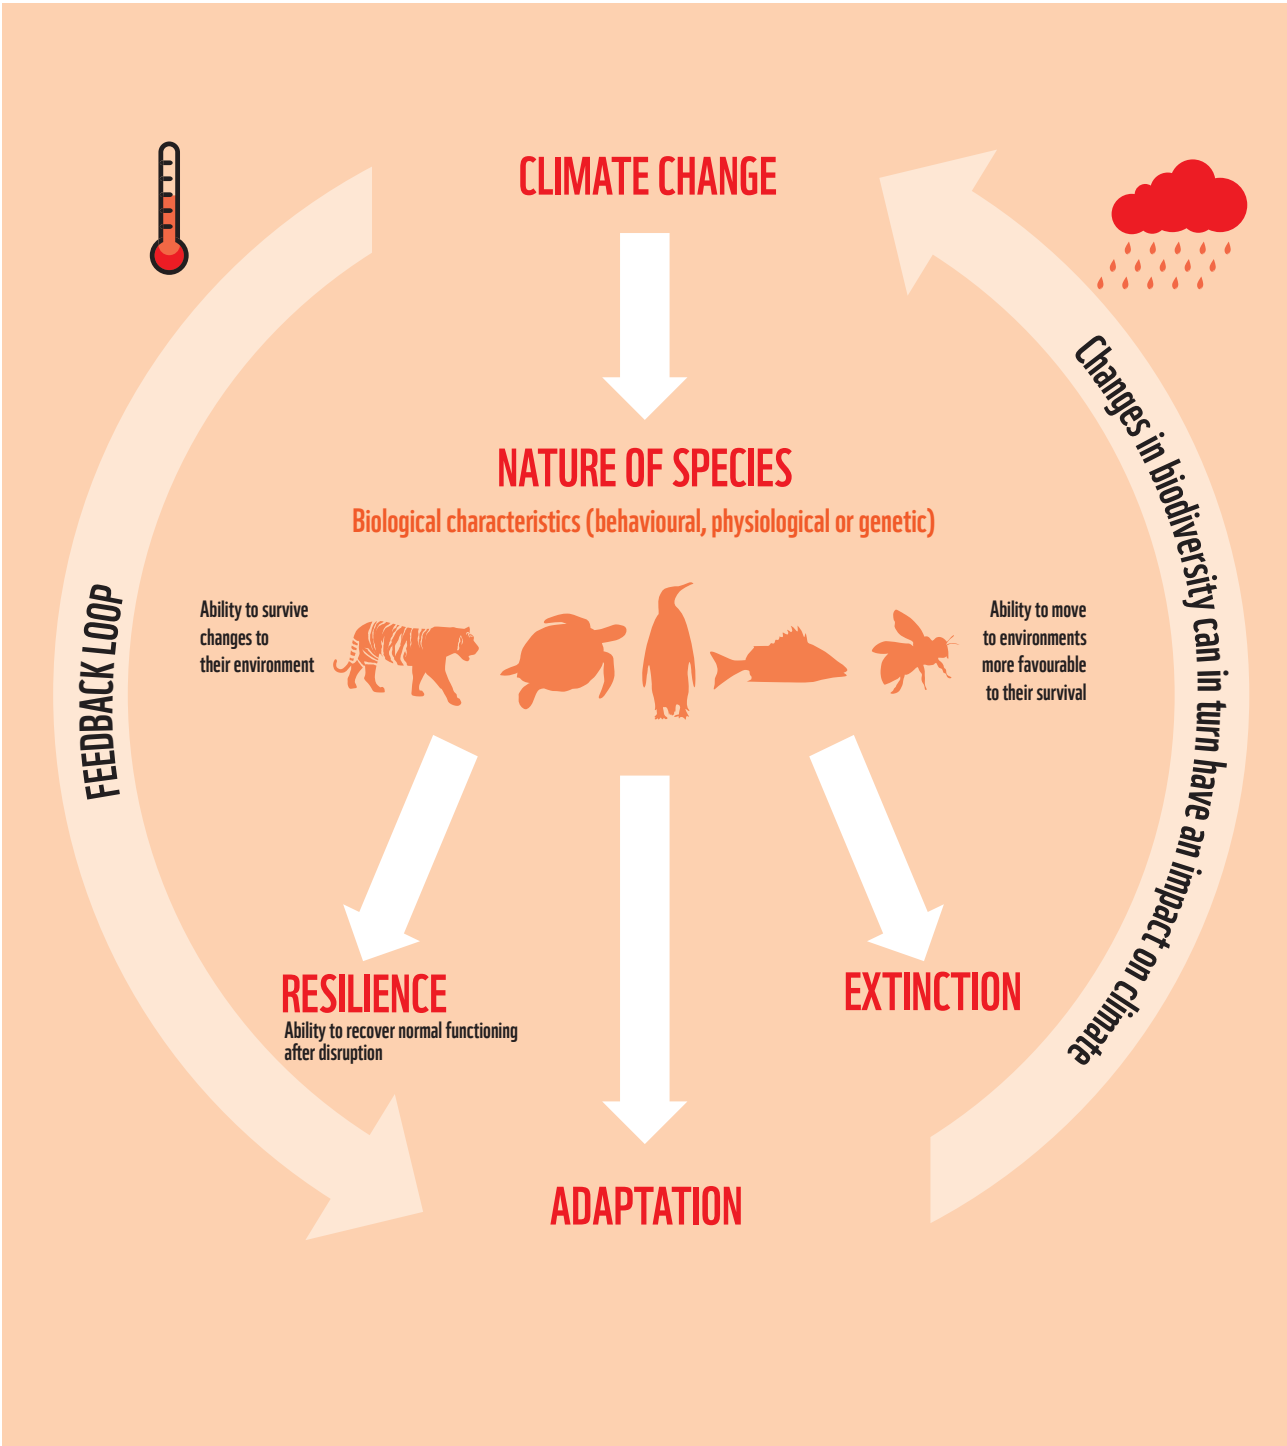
CLIMATE CHANGE

NATURE OF SPECIES
Biological characteristics (behavioural, physiological or genetic)

Ability to survive changes to their environment

Ability to move to environments more favourable to their survival

FEEDBACK LOOP

Changes in biodiversity can in turn have an impact on climate

RESILIENCE
Ability to recover normal functioning after disruption

EXTINCTION

ADAPTATION